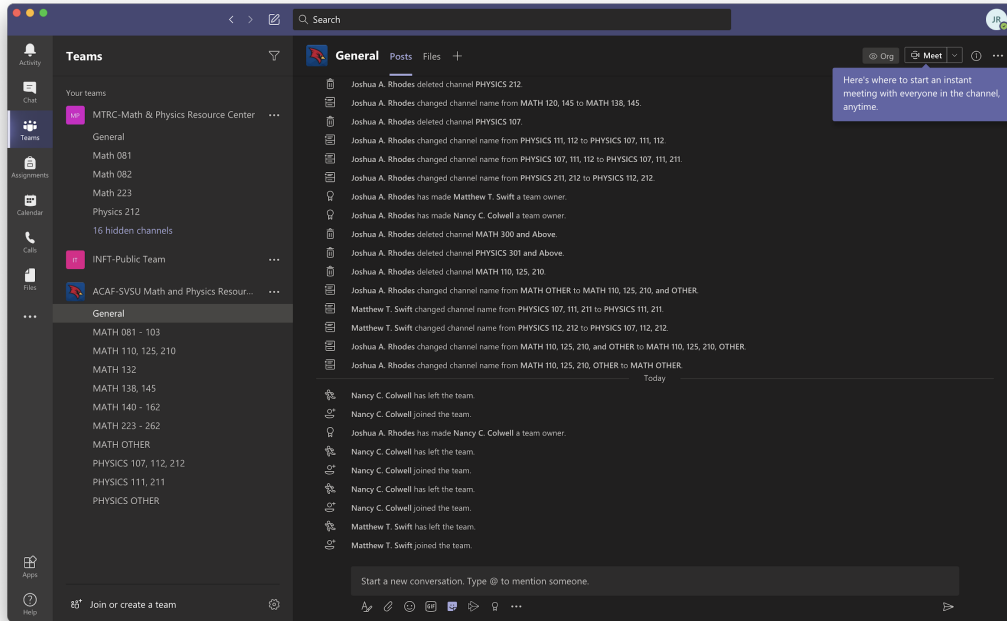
Search

JR

Activity

Chat

Teams

Assignments

Calendar

Calls

Files

...

Apps

Help

Teams

Your teams

MP MTRC-Math & Physics Resource Center ...

General

Math 081

Math 082

Math 223

Physics 212

16 hidden channels

IT INFT-Public Team ...

ACAF-SVSU Math and Physics Resour... ...

General

MATH 081 - 103

MATH 110, 125, 210

MATH 132

MATH 138, 145

MATH 140 - 162

MATH 223 - 262

MATH OTHER

PHYSICS 107, 112, 212

PHYSICS 111, 211

PHYSICS OTHER

Join or create a team

General Posts Files +

Org Meet

Here's where to start an instant meeting with everyone in the channel, anytime.

Joshua A. Rhodes deleted channel PHYSICS 212.

Joshua A. Rhodes changed channel name from MATH 120, 145 to MATH 138, 145.

Joshua A. Rhodes deleted channel PHYSICS 107.

Joshua A. Rhodes changed channel name from PHYSICS 111, 112 to PHYSICS 107, 111, 112.

Joshua A. Rhodes changed channel name from PHYSICS 107, 111, 112 to PHYSICS 107, 111, 211.

Joshua A. Rhodes changed channel name from PHYSICS 211, 212 to PHYSICS 112, 212.

Joshua A. Rhodes has made Matthew T. Swift a team owner.

Joshua A. Rhodes has made Nancy C. Colwell a team owner.

Joshua A. Rhodes deleted channel MATH 300 and Above.

Joshua A. Rhodes deleted channel PHYSICS 301 and Above.

Joshua A. Rhodes deleted channel MATH 110, 125, 210.

Joshua A. Rhodes changed channel name from MATH OTHER to MATH 110, 125, 210, and OTHER.

Matthew T. Swift changed channel name from PHYSICS 107, 111, 211 to PHYSICS 111, 211.

Matthew T. Swift changed channel name from PHYSICS 112, 212 to PHYSICS 107, 112, 212.

Joshua A. Rhodes changed channel name from MATH 110, 125, 210, and OTHER to MATH 110, 125, 210, OTHER.

Joshua A. Rhodes changed channel name from MATH 110, 125, 210, OTHER to MATH OTHER.

Today

Nancy C. Colwell has left the team.

Nancy C. Colwell joined the team.

Joshua A. Rhodes has made Nancy C. Colwell a team owner.

Nancy C. Colwell has left the team.

Nancy C. Colwell joined the team.

Nancy C. Colwell has left the team.

Nancy C. Colwell joined the team.

Matthew T. Swift has left the team.

Matthew T. Swift joined the team.

Start a new conversation. Type @ to mention someone.